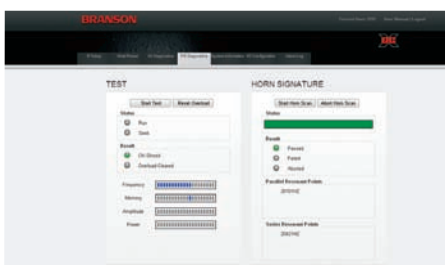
BRANSON

TEST

Start Test
Reset Overload

Status
Run
Seek

Result
OK Result
Overload Cleared

Frequency
Memory
Amplitude
Power

HORN SIGNATURE

Start Horn Scan
Abort Horn Scan

Status

Result
Passed
Failed
Aborted

Parallel Resonant Points

Series Resonant Points